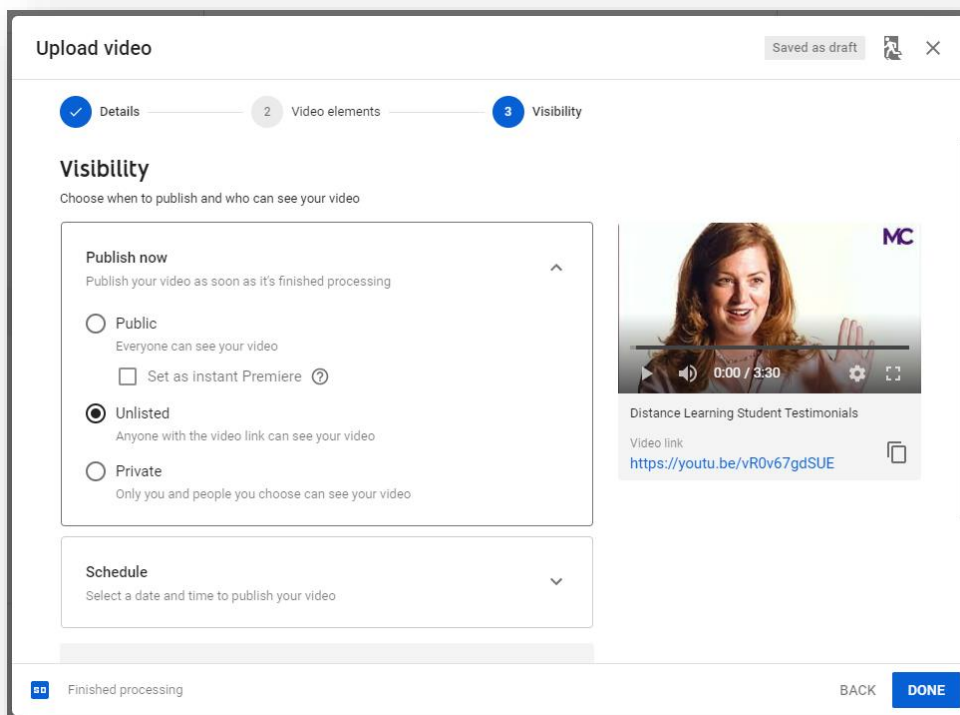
Upload video

Saved as draft

Details

2 Video elements

3 Visibility

Visibility

Choose when to publish and who can see your video

Publish now

Publish your video as soon as it's finished processing

Public

Everyone can see your video

Set as instant Premiere

Unlisted

Anyone with the video link can see your video

Private

Only you and people you choose can see your video

Schedule

Select a date and time to publish your video

MC

0:00 / 3:30

Distance Learning Student Testimonials

Video link

https://youtu.be/vR0v67gdSUE

Finished processing

BACK

DONE